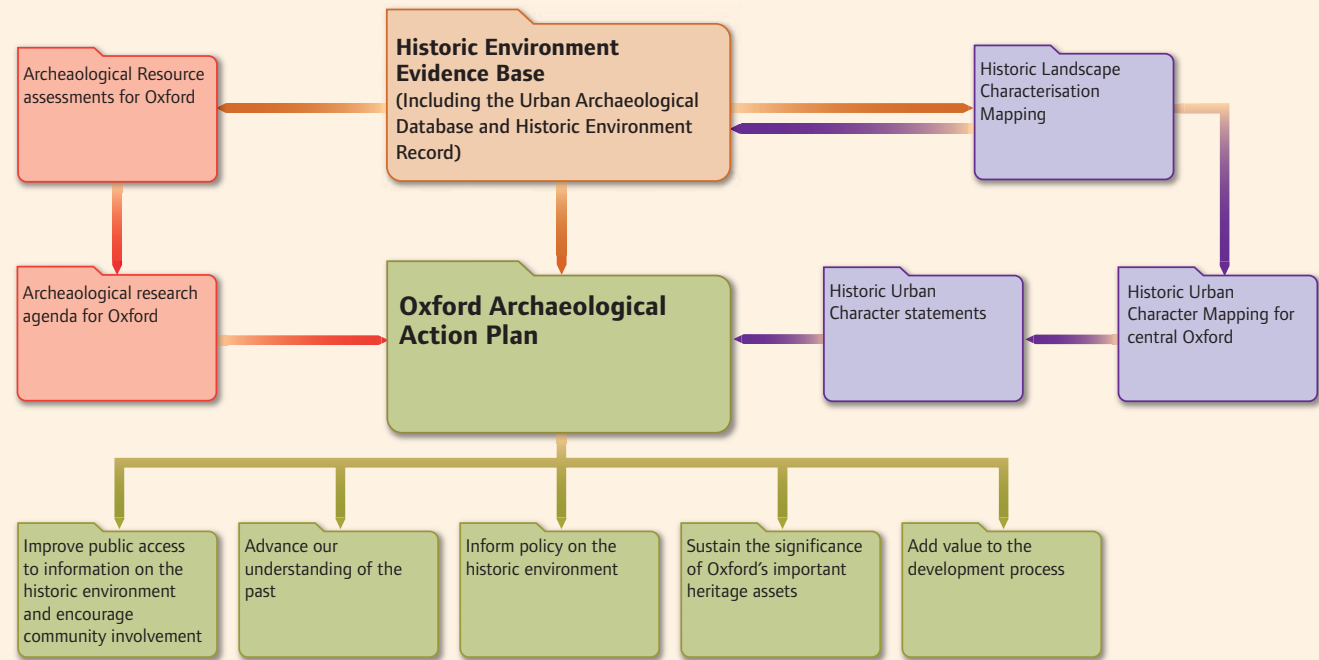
Archeaological Resource assessments for Oxford

Historic Environment Evidence Base (Including the Urban Archaeological Database and Historic Environment Record)

Historic Landscape Characterisation Mapping

Archeaological research agenda for Oxford

Oxford Archaeological Action Plan

Historic Urban Character statements

Historic Urban Character Mapping for central Oxford

Improve public access to information on the historic environment and encourage community involvement

Advance our understanding of the past

Inform policy on the historic environment

Sustain the significance of Oxford's important heritage assets

Add value to the development process